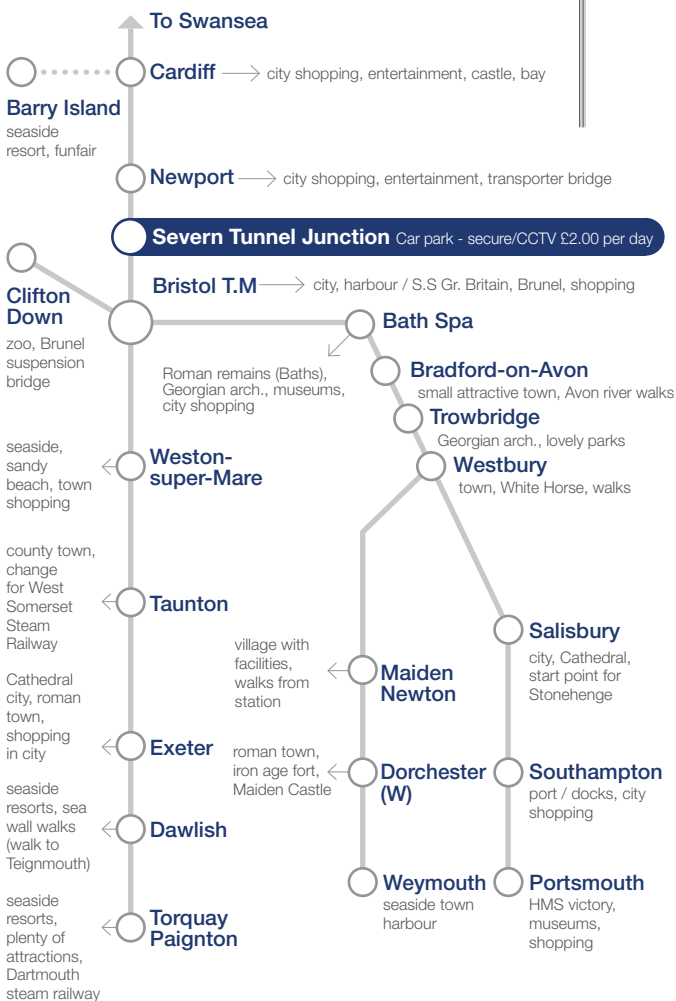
To Swansea

Cardiff → city shopping, entertainment, castle, bay

Barry Island
seaside resort, funfair

Newport → city shopping, entertainment, transporter bridge

Severn Tunnel Junction Car park - secure/CCTV £2.00 per day

Clifton Down
zoo, Brunel suspension bridge

Bristol T.M → city, harbour / S.S Gr. Britain, Brunel, shopping

Bath Spa
Roman remains (Baths), Georgian arch., museums, city shopping

Bradford-on-Avon
small attractive town, Avon river walks

Trowbridge
Georgian arch., lovely parks

Westbury
town, White Horse, walks

seaside, sandy beach, town shopping ← Weston-super-Mare

county town, change for West Somerset Steam Railway ← Taunton

Salisbury
city, Cathedral, start point for Stonehenge

village with facilities, walks from station ← Maiden Newton

Cathedral city, roman town, shopping in city ← Exeter

roman town, iron age fort, Maiden Castle ← Dorchester (W)

Southampton
port / docks, city shopping

seaside resorts, sea wall walks (walk to Teignmouth) ← Dawlish

Weymouth
seaside town harbour

Portsmouth
HMS victory, museums, shopping

seaside resorts, plenty of attractions, Dartmouth steam railway ← Torquay Paignton